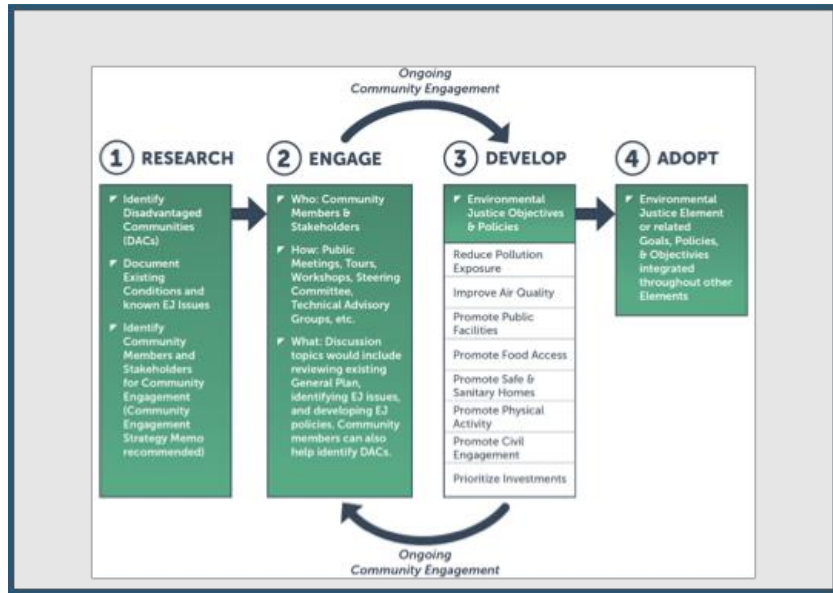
Ongoing Community Engagement

1 RESEARCH

Identify Disadvantaged Communities (DACs)

Document Existing Conditions and known EJ Issues

Identify Community Members and Stakeholders for Community Engagement (Community Engagement Strategy Memo recommended)

2 ENGAGE

Who: Community Members & Stakeholders

How: Public Meetings, Tours, Workshops, Steering Committee, Technical Advisory Groups, etc.

What: Discussion topics would include reviewing existing General Plan, identifying EJ issues, and developing EJ policies. Community members can also help identify DACs.

3 DEVELOP

Environmental Justice Objectives & Policies

Reduce Pollution Exposure

Improve Air Quality

Promote Public Facilities

Promote Food Access

Promote Safe & Sanitary Homes

Promote Physical Activity

Promote Civil Engagement

Prioritize Investments

4 ADOPT

Environmental Justice Element or related Goals, Policies, & Objectives integrated throughout other Elements

Ongoing Community Engagement